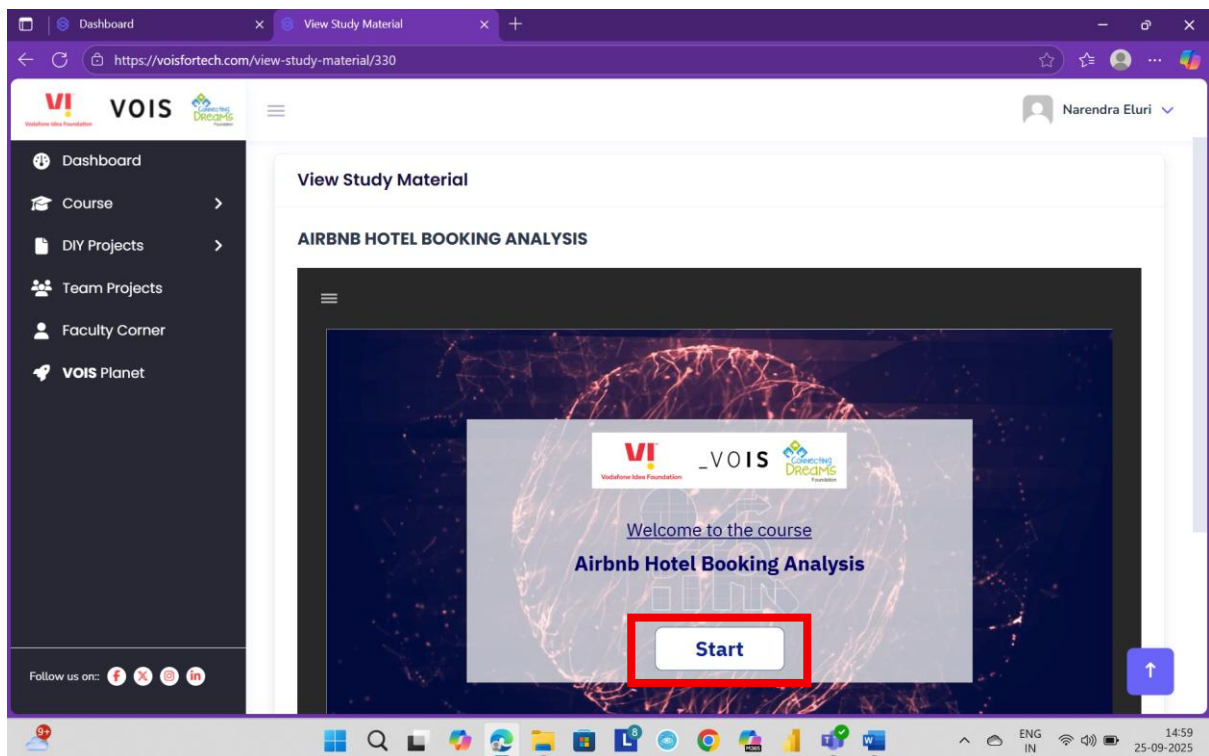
Dashboard
View Study Material
https://voisfortech.com/view-study-material/330

VI Vodafone Idea Foundation VOIS Connecting Dreams Foundation

Narendra Eluri

Dashboard
Course
DIY Projects
Team Projects
Faculty Corner
VOIS Planet

Follow us on:

View Study Material

AIRBNB HOTEL BOOKING ANALYSIS

VI Vodafone Idea Foundation _VOIS Connecting Dreams Foundation

Welcome to the course
Airbnb Hotel Booking Analysis

Start

9+
8
ENG IN
14:59
25-09-2025